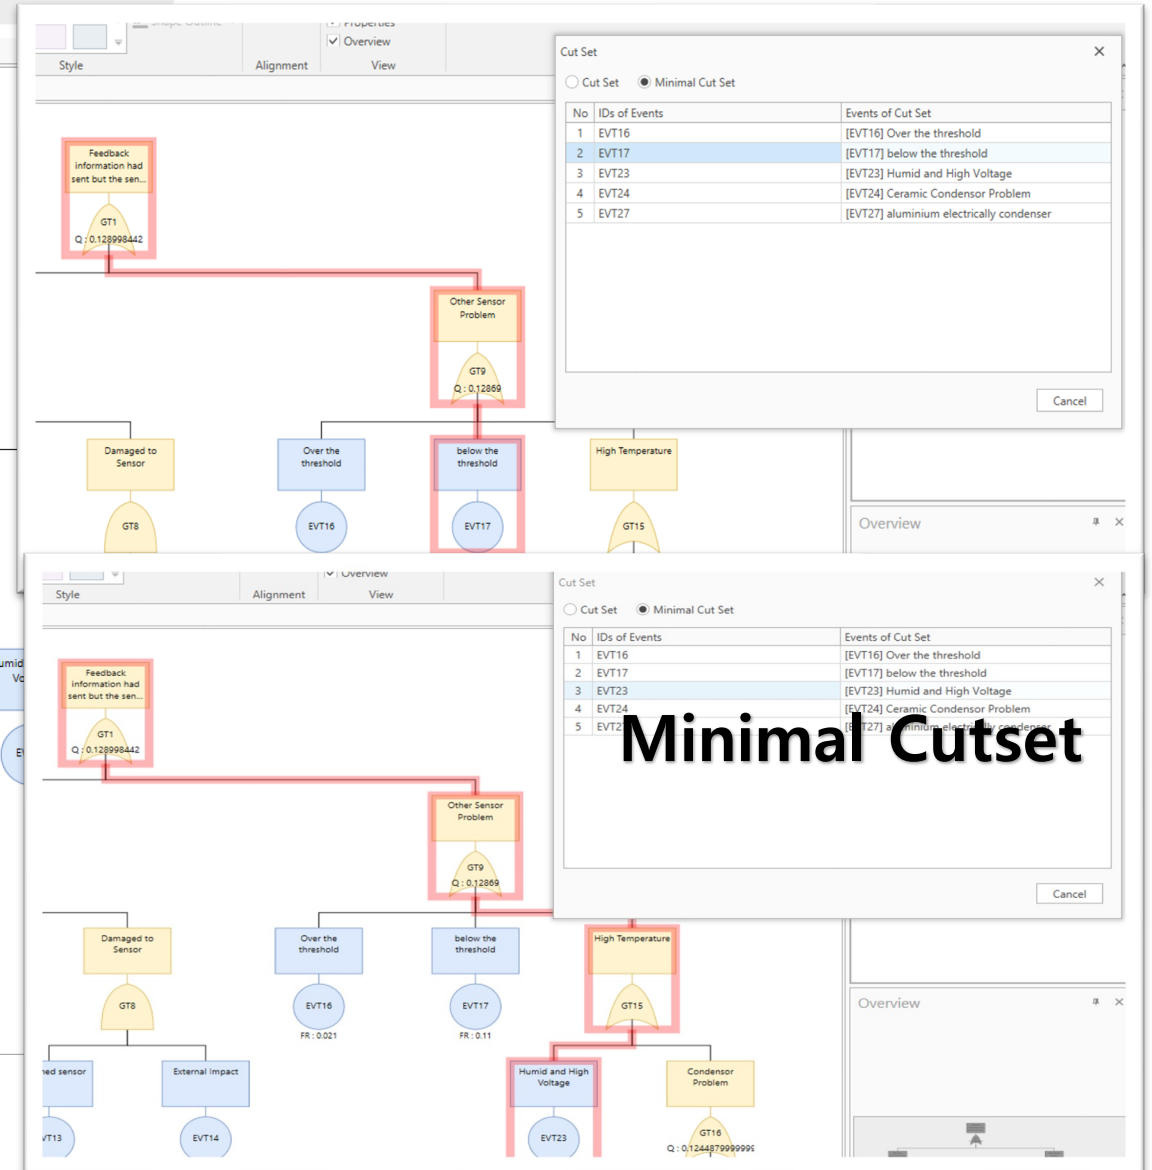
Style
Alignment
Properties
Overview
View

Cut Set
Cut Set
Minimal Cut Set

| No | IDs of Events | Events of Cut Set |
|---|---|---|
| 1 | EVT16 | [EVT16] Over the threshold |
| 2 | EVT17 | [EVT17] below the threshold |
| 3 | EVT23 | [EVT23] Humid and High Voltage |
| 4 | EVT24 | [EVT24] Ceramic Condensor Problem |
| 5 | EVT27 | [EVT27] aluminium electrically condenser |

Cancel

Feedback information had sent but the sen...
GT1
Q : 0.128998442
Other Sensor Problem
GT9
Q : 0.12869
Damaged to Sensor
GT8
Over the threshold
EVT16
below the threshold
EVT17
High Temperature
GT15
Overview

Style
Alignment
Overview
View

Cut Set
Cut Set
Minimal Cut Set

| No | IDs of Events | Events of Cut Set |
|---|---|---|
| 1 | EVT16 | [EVT16] Over the threshold |
| 2 | EVT17 | [EVT17] below the threshold |
| 3 | EVT23 | [EVT23] Humid and High Voltage |
| 4 | EVT24 | [EVT24] Ceramic Condensor Problem |
| 5 | EVT2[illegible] | [E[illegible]T27] a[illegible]inium electrically condenser |

Minimal Cutset

Cancel

Feedback information had sent but the sen...
GT1
Q : 0.128998442
Other Sensor Problem
GT9
Q : 0.12869
Damaged to Sensor
GT8
Over the threshold
EVT16
FR : 0.021
below the threshold
EVT17
FR : 0.11
High Temperature
GT15
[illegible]ed sensor
EVT13
External Impact
EVT14
Humid and High Voltage
EVT23
Condensor Problem
GT16
Q : 0.124487999999
Overview